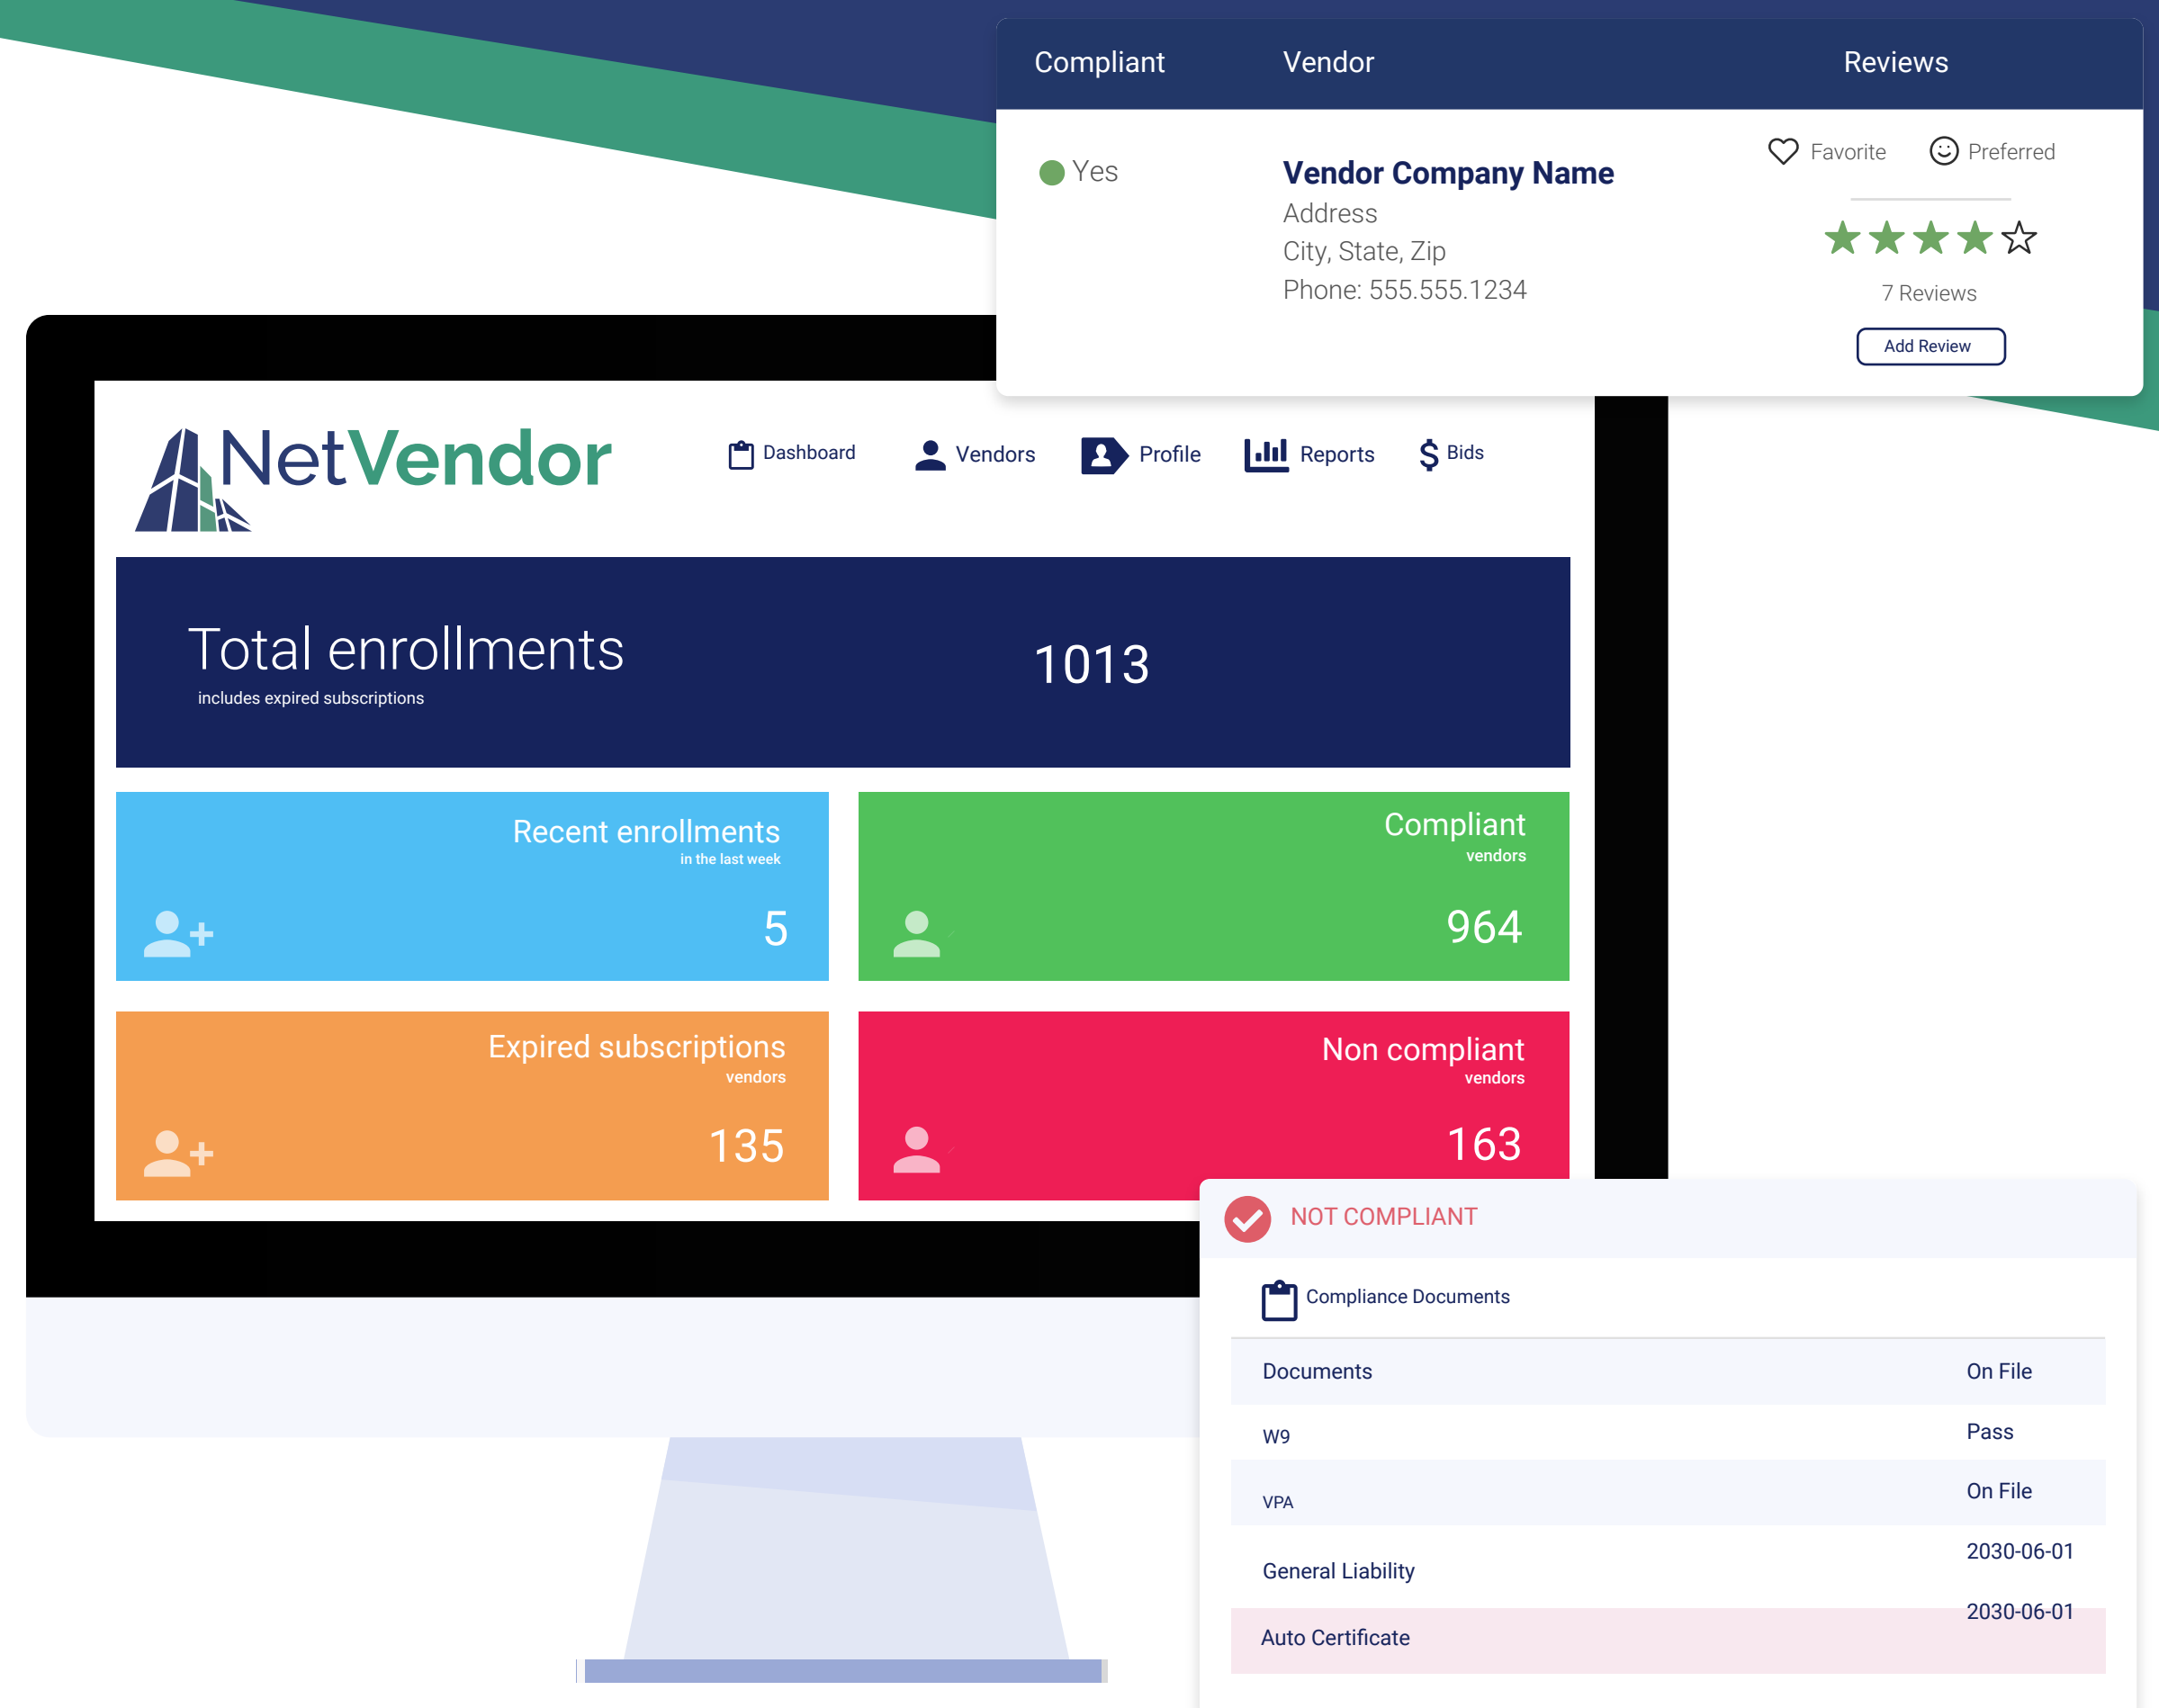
| Compliant | Vendor | Reviews |
|---|---|---|
| Yes | **Vendor Company Name** Address City, State, Zip Phone: 555.555.1234 | Favorite Preferred 7 Reviews Add Review |

NetVendor

Dashboard Vendors Profile Reports Bids

Total enrollments
includes expired subscriptions
1013

Recent enrollments
in the last week
5

Compliant
vendors
964

Expired subscriptions
vendors
135

Non compliant
vendors
163

NOT COMPLIANT

Compliance Documents

| Documents | On File |
|---|---|
| W9 | Pass |
| VPA | On File |
| General Liability | 2030-06-01 |
| Auto Certificate | 2030-06-01 |